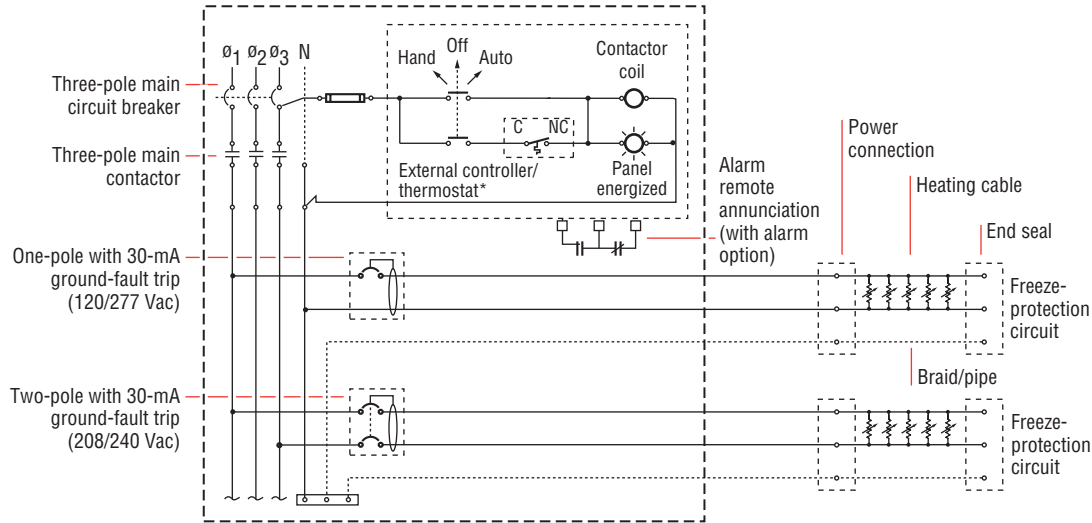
Three-pole main circuit breaker

Three-pole main contactor

One-pole with 30-mA ground-fault trip (120/277 Vac)

Two-pole with 30-mA ground-fault trip (208/240 Vac)

$ø_1$ $ø_2$ $ø_3$ N

Hand Off Auto

Contactor coil

C NC

External controller/ thermostat*

Panel energized

Alarm remote annunciation (with alarm option)

Power connection

Heating cable

End seal

Freeze-protection circuit

Braid/pipe

Freeze-protection circuit